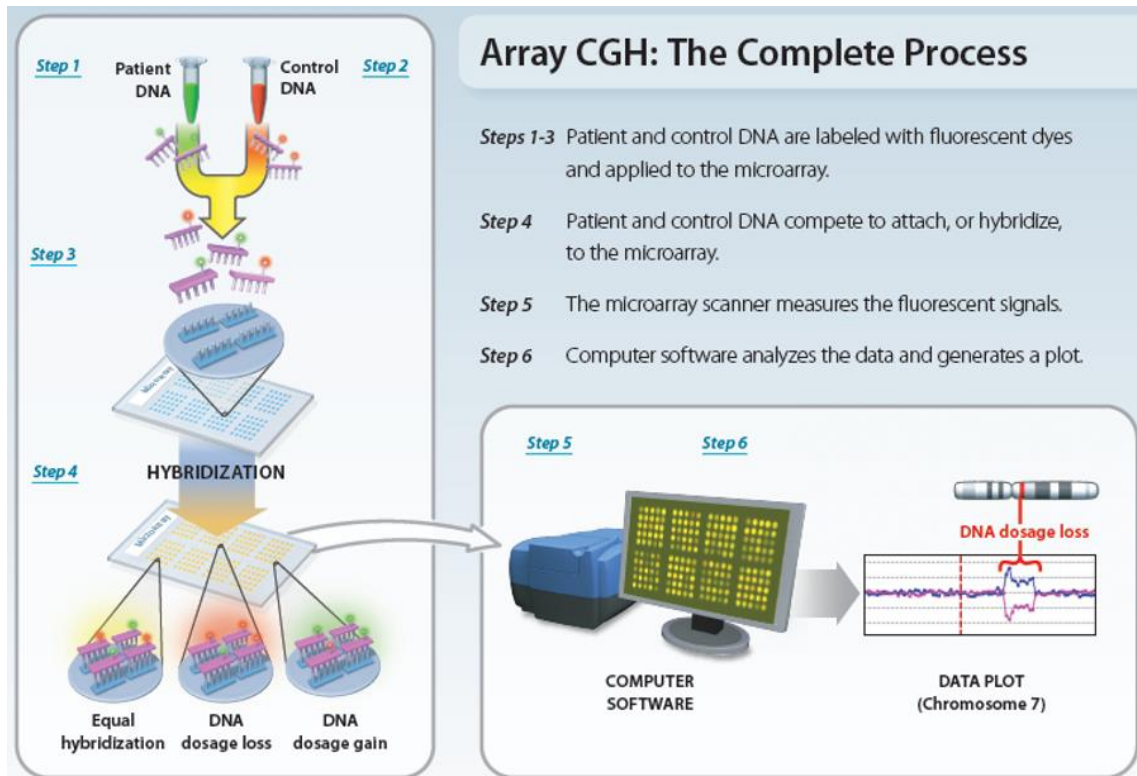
Step 1
Patient DNA
Control DNA
Step 2

Step 3

Step 4
HYBRIDIZATION

Equal hybridization
DNA dosage loss
DNA dosage gain

Array CGH: The Complete Process

Steps 1-3 Patient and control DNA are labeled with fluorescent dyes and applied to the microarray.

Step 4 Patient and control DNA compete to attach, or hybridize, to the microarray.

Step 5 The microarray scanner measures the fluorescent signals.

Step 6 Computer software analyzes the data and generates a plot.

Step 5
Step 6

DNA dosage loss

COMPUTER SOFTWARE

DATA PLOT (Chromosome 7)